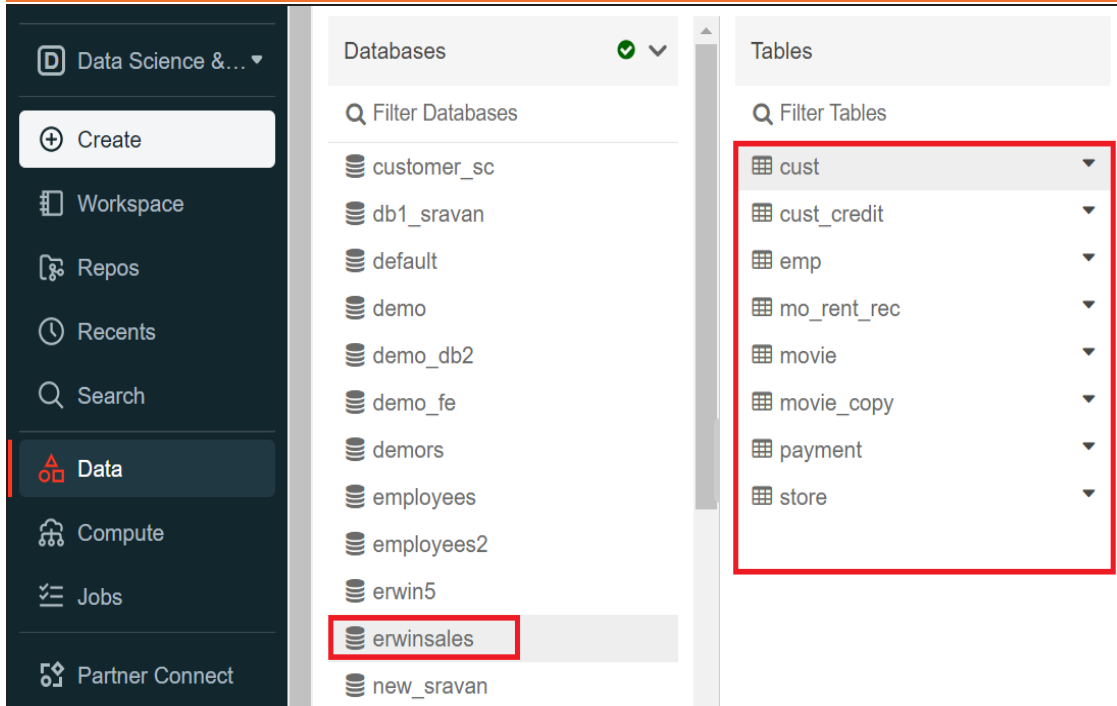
D Data Science &...

Create

Workspace

Repos

Recents

Search

Data

Compute

Jobs

Partner Connect

Databases

Filter Databases

customer_sc
db1_sravan
default
demo
demo_db2
demo_fe
demors
employees
employees2
erwin5
erwinsales
new_sravan

Tables

Filter Tables

cust
cust_credit
emp
mo_rent_rec
movie
movie_copy
payment
store